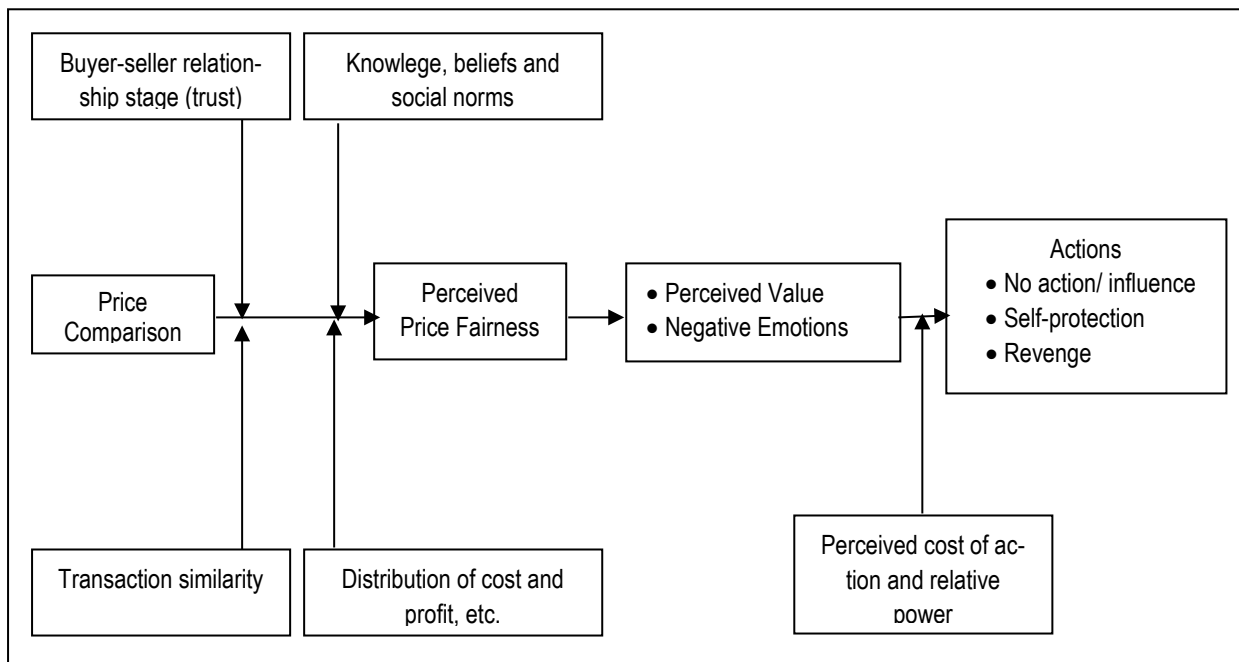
Buyer-seller relationship stage (trust)

Knowlege, beliefs and social norms

Price Comparison

Perceived Price Fairness

• Perceived Value
• Negative Emotions

Actions
• No action/ influence
• Self-protection
• Revenge

Transaction similarity

Distribution of cost and profit, etc.

Perceived cost of action and relative power